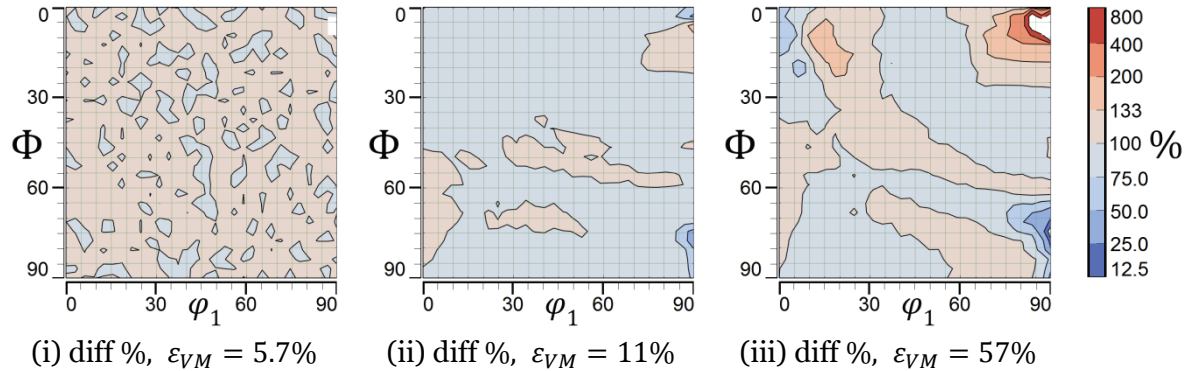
0
30
$\Phi$
60
90
0 30 60 90
$\varphi_1$
(i) diff %, $\varepsilon_{VM} = 5.7\%$

0
30
$\Phi$
60
90
0 30 60 90
$\varphi_1$
(ii) diff %, $\varepsilon_{VM} = 11\%$

0
30
$\Phi$
60
90
0 30 60 90
$\varphi_1$
(iii) diff %, $\varepsilon_{VM} = 57\%$

800
400
200
133
100 %
75.0
50.0
25.0
12.5